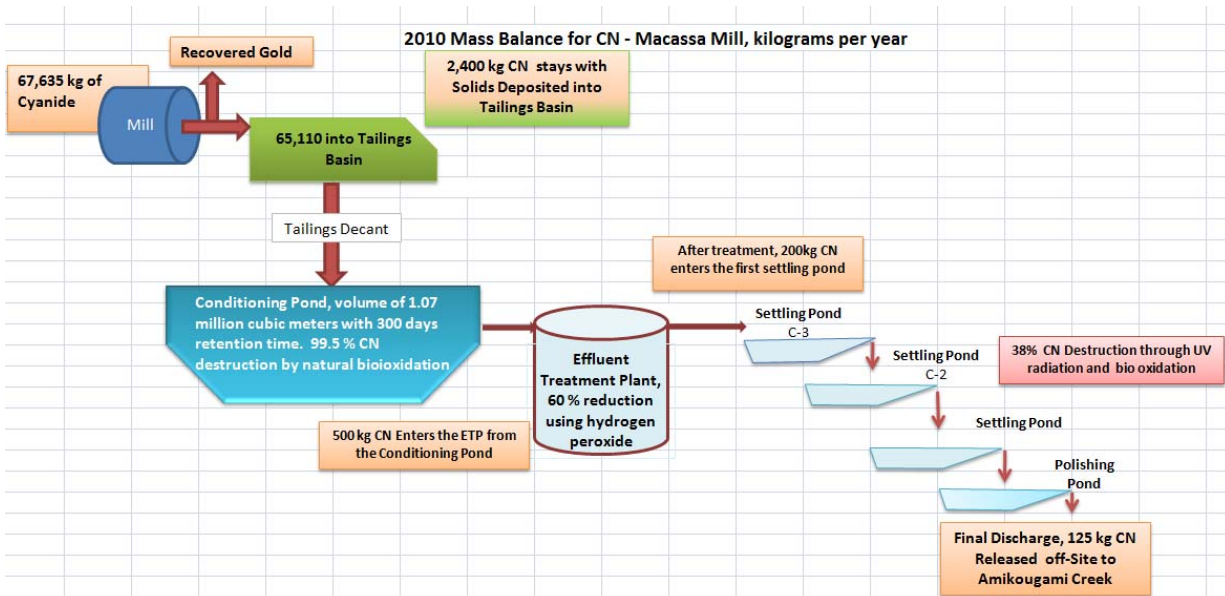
2010 Mass Balance for CN - Macassa Mill, kilograms per year

Recovered Gold

67,635 kg of Cyanide

Mill

2,400 kg CN stays with Solids Deposited into Tailings Basin

65,110 into Tailings Basin

Tailings Decant

After treatment, 200kg CN enters the first settling pond

Conditioning Pond, volume of 1.07 million cubic meters with 300 days retention time. 99.5 % CN destruction by natural bioixidation

Effluent Treatment Plant, 60 % reduction using hydrogen peroxide

Settling Pond C-3

Settling Pond C-2

38% CN Destruction through UV radiation and bio oxidation

500 kg CN Enters the ETP from the Conditioning Pond

Settling Pond

Polishing Pond

Final Discharge, 125 kg CN Released off-Site to Amikougami Creek